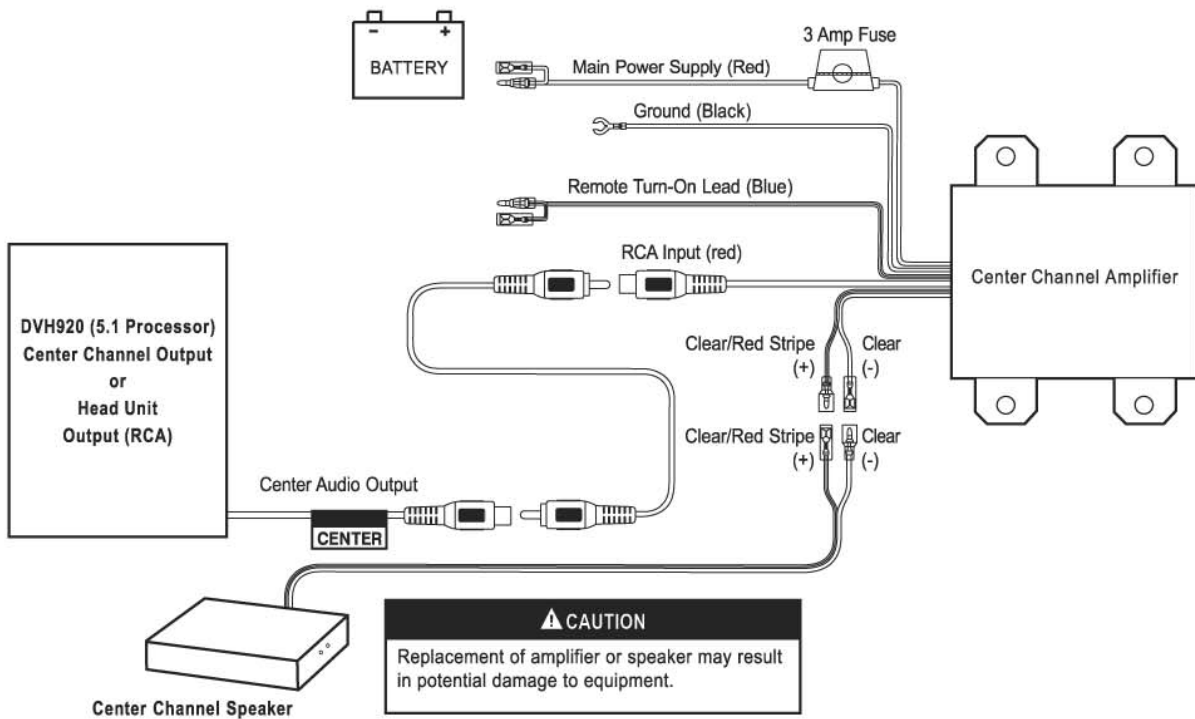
BATTERY

3 Amp Fuse

Main Power Supply (Red)

Ground (Black)

Remote Turn-On Lead (Blue)

RCA Input (red)

Center Channel Amplifier

DVH920 (5.1 Processor)
Center Channel Output
or
Head Unit
Output (RCA)

Clear/Red Stripe
(+)

Clear
(-)

Clear/Red Stripe
(+)

Clear
(-)

Center Audio Output

CENTER

CAUTION

Replacement of amplifier or speaker may result in potential damage to equipment.

Center Channel Speaker